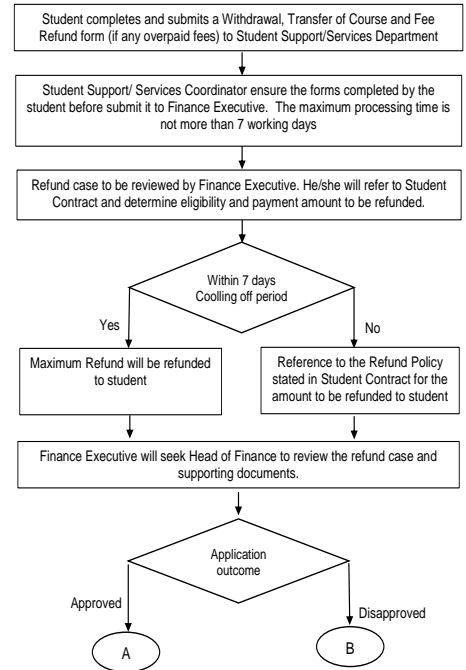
Student completes and submits a Withdrawal, Transfer of Course and Fee Refund form (if any overpaid fees) to Student Support/Services Department

Student Support/ Services Coordinator ensure the forms completed by the student before submit it to Finance Executive. The maximum processing time is not more than 7 working days

Refund case to be reviewed by Finance Executive. He/she will refer to Student Contract and determine eligibility and payment amount to be refunded.

Within 7 days Coolling off period

Yes

No

Maximum Refund will be refunded to student

Reference to the Refund Policy stated in Student Contract for the amount to be refunded to student

Finance Executive will seek Head of Finance to review the refund case and supporting documents.

Application outcome

Approved

Disapproved

A

B